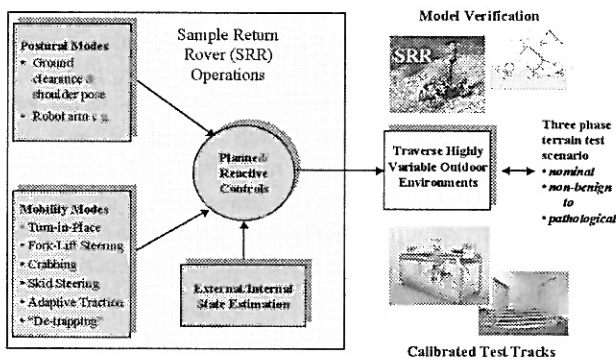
Sample Return Rover (SRR) Operations

Postural Modes
• Ground clearance & shoulder pose
• Robot arm s g.

Mobility Modes
• Turn-in-Place
• Fork-Lift Steering
• Crabbing
• Skid Steering
• Adaptive Traction
• "De-trapping"

Planned/ Reactive Controls

External/Internal State Estimation

Model Verification

SRR

Traverse Highly Variable Outdoor Environments

Three phase terrain test scenario
• nominal
• non-benign to
• pathological

Calibrated Test Tracks